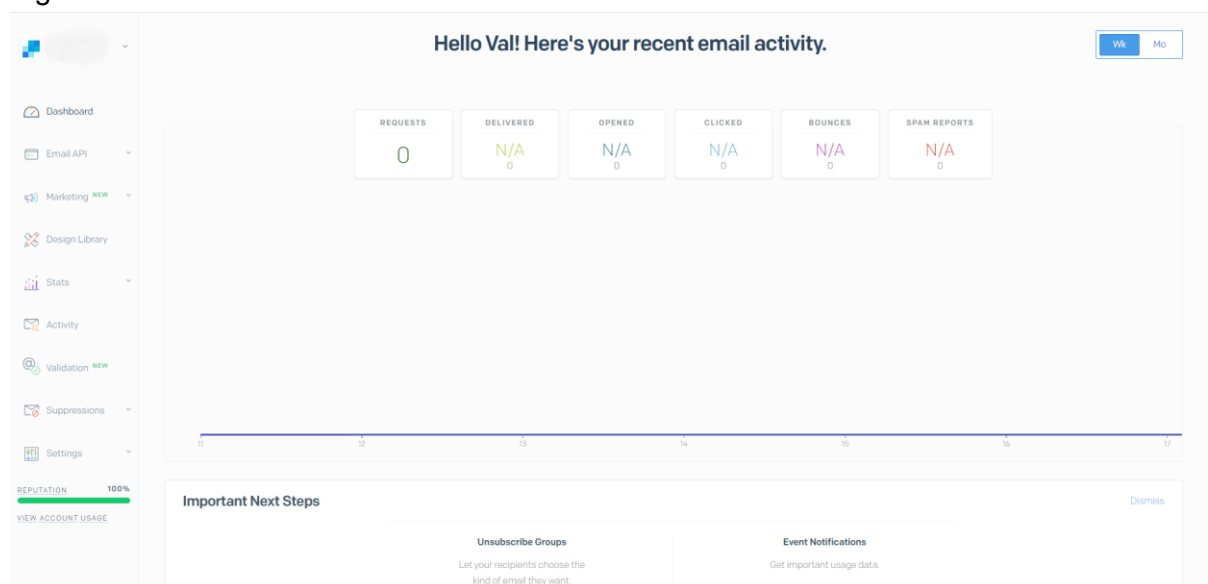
Dashboard
Email API
Marketing NEW
Design Library
Stats
Activity
Validation NEW
Suppressions
Settings
REPUTATION 100%
VIEW ACCOUNT USAGE

Hello Val! Here's your recent email activity.

Wk Mo

| REQUESTS | DELIVERED | OPENED | CLICKED | BOUNCES | SPAM REPORTS |
|---|---|---|---|---|---|
| 0 | N/A | N/A | N/A | N/A | N/A |
| | 0 | 0 | 0 | 0 | 0 |

11 12 13 14 15 16 17

Important Next Steps

Dismiss

Unsubscribe Groups
Let your recipients choose the kind of email they want.

Event Notifications
Get important usage data.